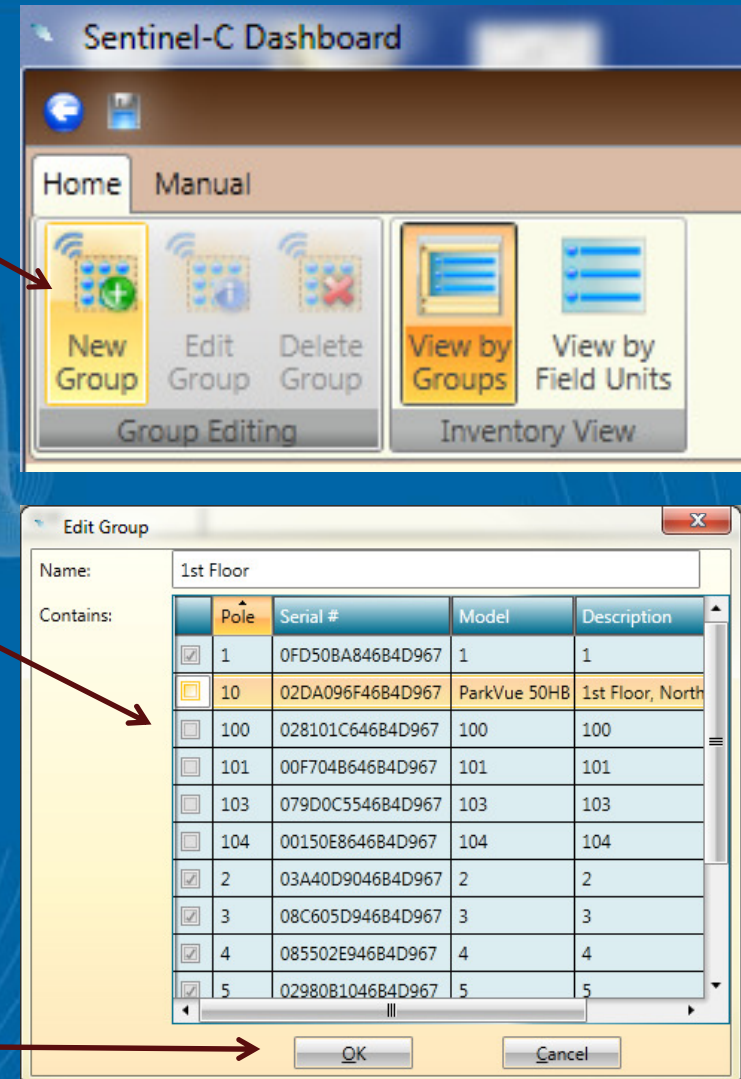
Sentinel-C Dashboard

Home Manual

New Group
Edit Group
Delete Group
Group Editing

View by Groups
View by Field Units
Inventory View

Edit Group

Name: 1st Floor

Contains:

| | Pole | Serial # | Model | Description |
|---|---|---|---|---|
| ☑ | 1 | 0FD50BA846B4D967 | 1 | 1 |
| ☐ | 10 | 02DA096F46B4D967 | ParkVue 50HB | 1st Floor, North |
| ☐ | 100 | 028101C646B4D967 | 100 | 100 |
| ☐ | 101 | 00F704B646B4D967 | 101 | 101 |
| ☐ | 103 | 079D0C5546B4D967 | 103 | 103 |
| ☐ | 104 | 00150E8646B4D967 | 104 | 104 |
| ☑ | 2 | 03A40D9046B4D967 | 2 | 2 |
| ☑ | 3 | 08C605D946B4D967 | 3 | 3 |
| ☑ | 4 | 085502E946B4D967 | 4 | 4 |
| ☑ | 5 | 02980B1046B4D967 | 5 | 5 |

OK Cancel